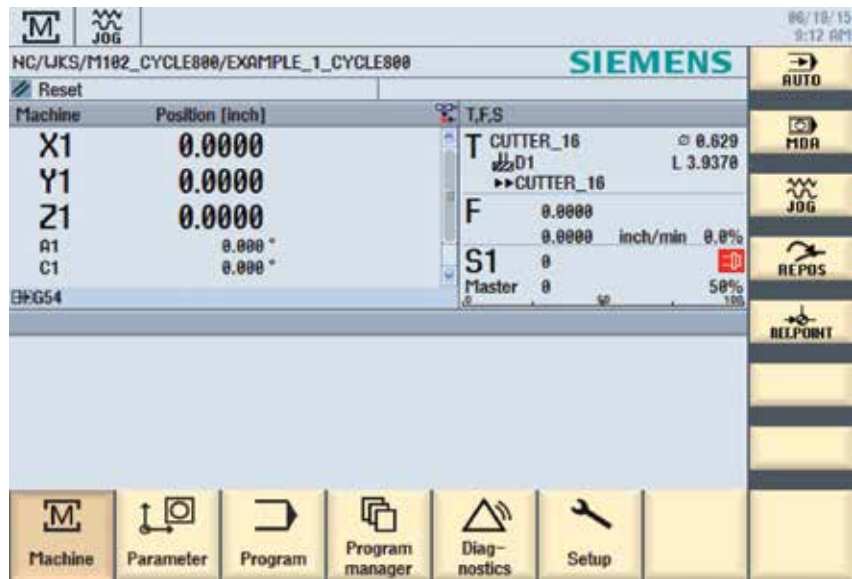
JOG

06/18/15
9:12 AM

NC/WKS/M102_CYCLE800/EXAMPLE_1_CYCLE800

SIEMENS

Reset

| Machine | Position [inch] |
|---|---|
| X1 | 0.0000 |
| Y1 | 0.0000 |
| Z1 | 0.0000 |
| A1 | 0.000 ° |
| C1 | 0.000 ° |

G54

T,F,S

T CUTTER_16 ⌀ 0.629
D1 L 3.9370
▸▸CUTTER_16

F 0.0000
0.0000 inch/min 0.0%

S1 0
Master 0 50%
0 50 100

AUTO

MDA

JOG

REPOS

REF.POINT

Machine

Parameter

Program

Program manager

Diag-nostics

Setup